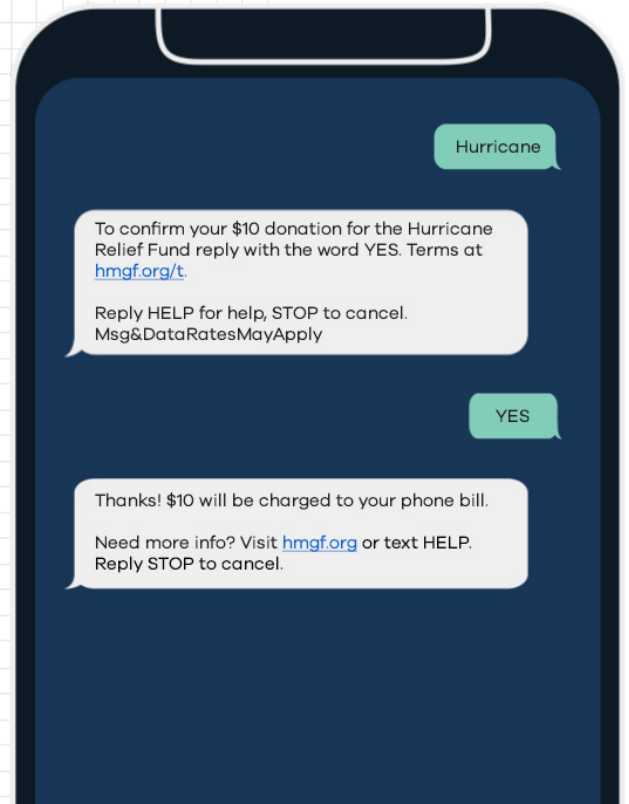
Hurricane

To confirm your \$10 donation for the Hurricane Relief Fund reply with the word YES. Terms at hmgf.org/t.

Reply HELP for help, STOP to cancel. Msg&DataRatesMayApply

YES

Thanks! \$10 will be charged to your phone bill.

Need more info? Visit hmgf.org or text HELP. Reply STOP to cancel.